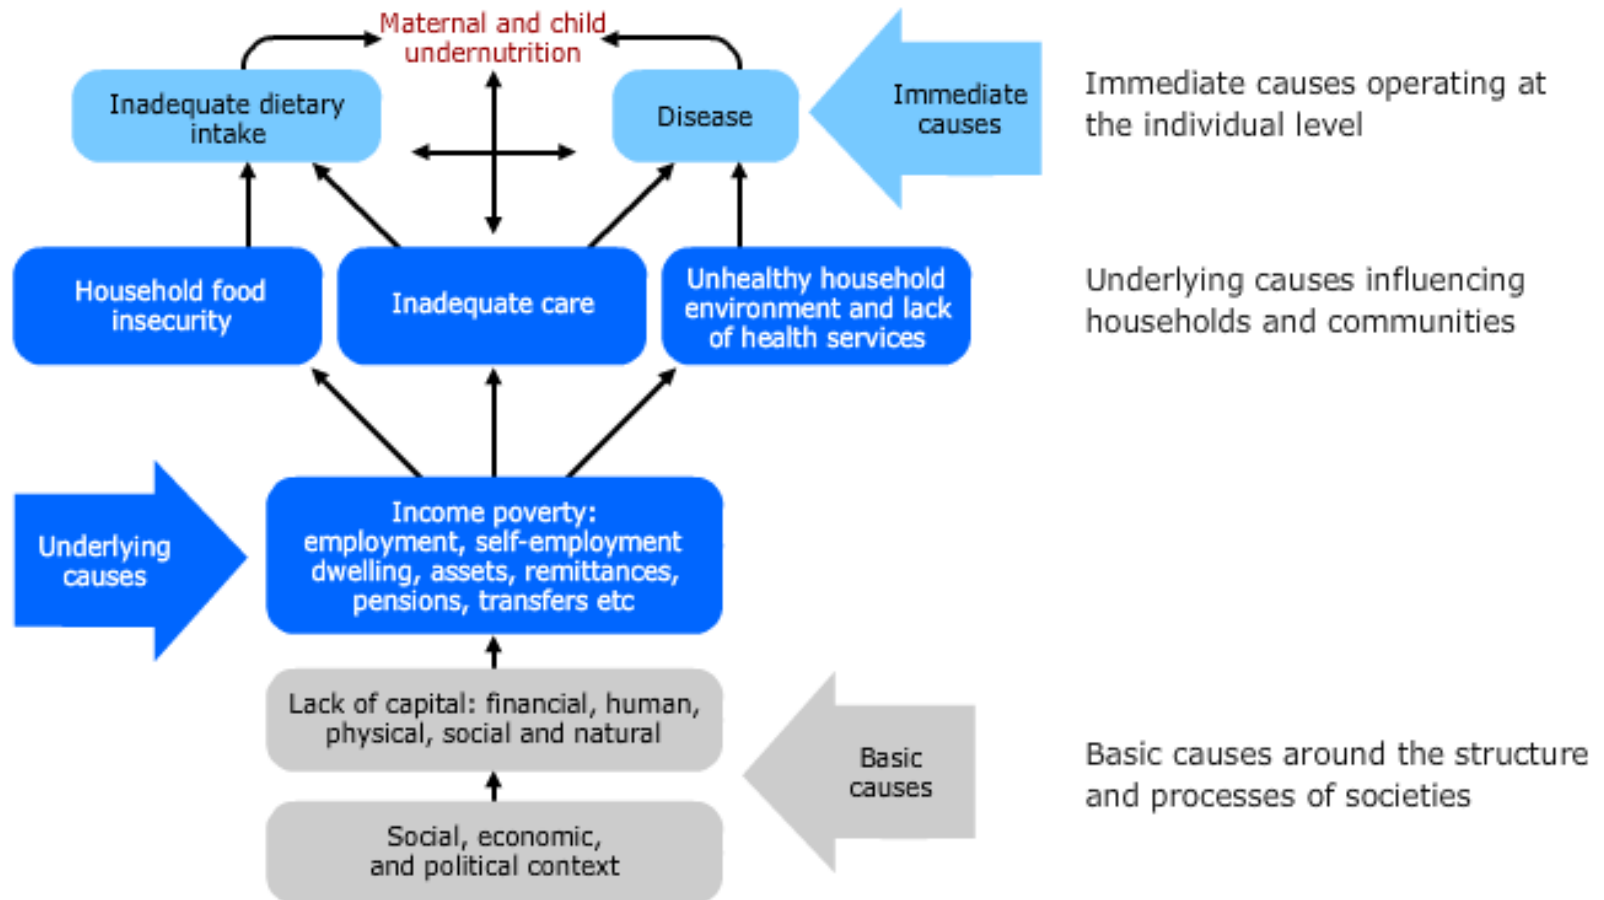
Maternal and child undernutrition

Inadequate dietary intake

Disease

Immediate causes

Immediate causes operating at the individual level

Household food insecurity

Inadequate care

Unhealthy household environment and lack of health services

Underlying causes influencing households and communities

Underlying causes

Income poverty: employment, self-employment dwelling, assets, remittances, pensions, transfers etc

Lack of capital: financial, human, physical, social and natural

Basic causes

Basic causes around the structure and processes of societies

Social, economic, and political context